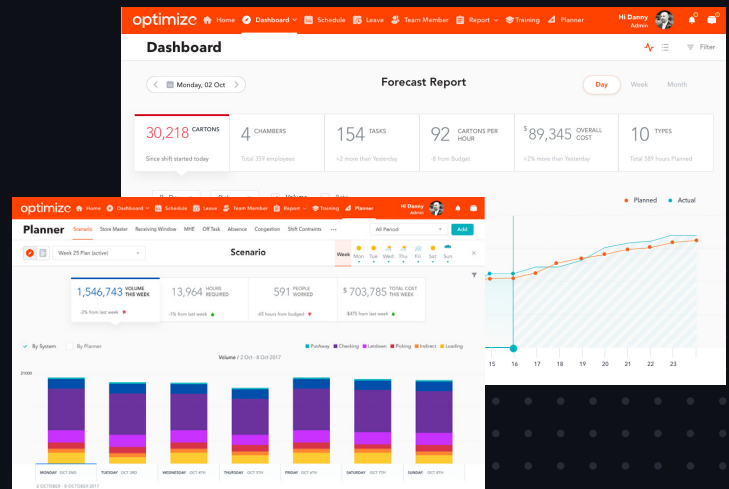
optimize Home Dashboard Schedule Leave Team Member Report Training Planner Hi Danny Admin

Dashboard

Filter

Monday, 02 Oct

Forecast Report

Day Week Month

30,218 CARTONS
Since shift started today

4 CHAMBERS
Total 359 employees

154 TASKS
+2 more than Yesterday

92 CARTONS PER HOUR
-8 from Budget

$ 89,345 OVERALL COST
+2% more than Yesterday

10 TYPES
Total 389 hours Planned

Planned Actual

15 16 17 18 19 20 21 22 23

optimize Home Dashboard Schedule Leave Team Member Report Training Planner Hi Danny Admin

Planner Scenario Store Master Receiving Window MHE Off Task Absence Congestion Shift Contraints ···

All Period Add

Week 25 Plan (active)

Scenario

Week Mon Tue Wed Thu Fri Sat Sun

1,546,743 VOLUME THIS WEEK
-2% from last week

13,964 HOURS REQUIRED
-1% from last week

591 PEOPLE WORKED
-65 hours from budgeted

$ 703,785 TOTAL COST THIS WEEK
$475 from last week

By System By Planner

Putway Checking Letdown Picking Indirect Loading

Volume / 2 Oct - 8 Oct 2017

21000

MONDAY OCT 2ND TUESDAY OCT 3RD WEDNESDAY OCT 4TH THURSDAY OCT 5TH FRIDAY OCT 6TH SATURDAY OCT 7TH SUNDAY OCT 8TH

2 OCTOBER - 8 OCTOBER 2017